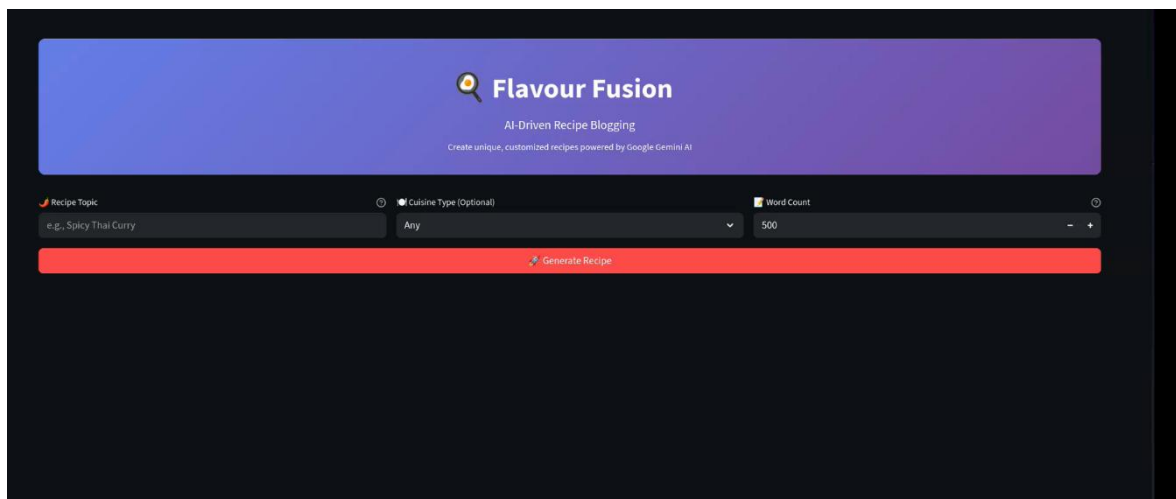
Flavour Fusion

AI-Driven Recipe Blogging

Create unique, customized recipes powered by Google Gemini AI

Recipe Topic

e.g., Spicy Thai Curry

Cuisine Type (Optional)

Any

Word Count

500

−
+

Generate Recipe